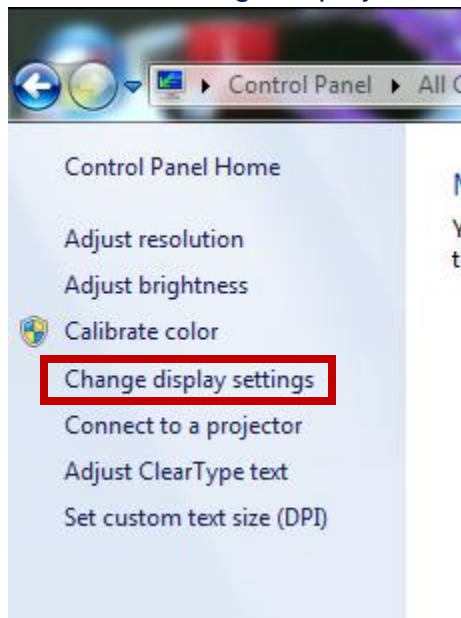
Control Panel ▸ All C

Control Panel Home

Adjust resolution

Adjust brightness

Calibrate color

Change display settings

Connect to a projector

Adjust ClearType text

Set custom text size (DPI)

M

Y

t